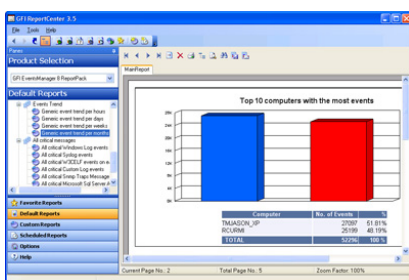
GFI ReportCenter 3.5

File Tools Help

Panes

Product Selection

GFI EventsManager 8 ReportPack

Default Reports

Events Trend
Generic event trend per hours
Generic event trend per days
Generic event trend per weeks
Generic event trend per months
All critical messages
All critical Windows Log events
All critical Syslog events
All critical W3CELF events on w
All critical Custom Log events
All critical Snmp Traps Message
All critical Microsoft Sql Server

Favorite Reports
Default Reports
Custom Reports
Scheduled Reports
Options
Help

MainReport

Top 10 computers with the most events

| Computer | No. of Events | % |
|---|---|---|
| TMJASON_XP | 27097 | 51.81% |
| RCURMI | 25199 | 48.19% |
| TOTAL | 52296 | 100 % |

Current Page No.: 2
Total Page No.: 5
Zoom Factor: 100%